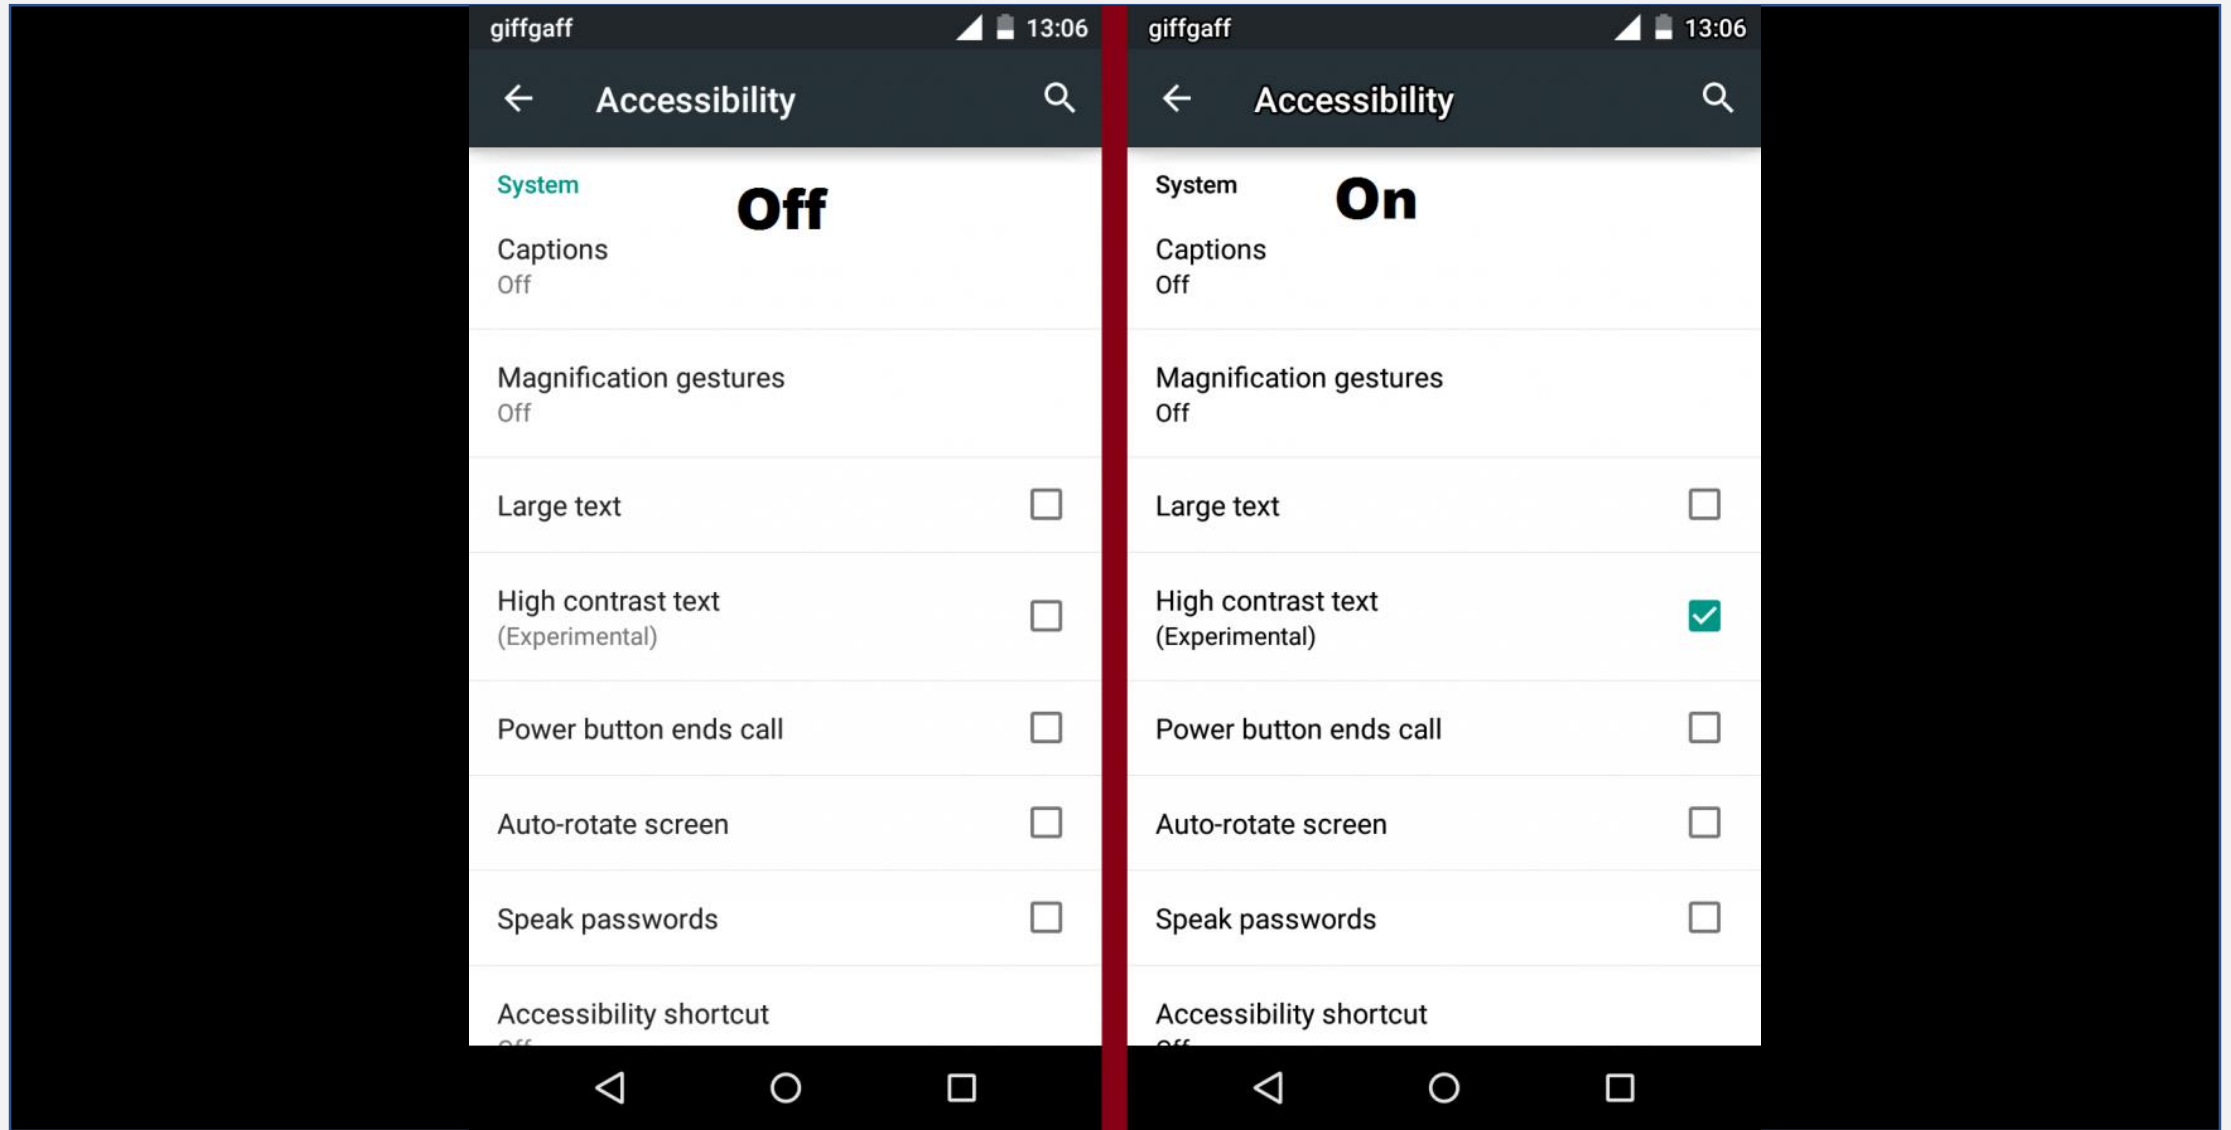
giffgaff 13:06

Accessibility

System

Off

Captions
Off

Magnification gestures
Off

Large text

High contrast text
(Experimental)

Power button ends call

Auto-rotate screen

Speak passwords

Accessibility shortcut
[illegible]

giffgaff 13:06

Accessibility

System

On

Captions
Off

Magnification gestures
Off

Large text

High contrast text
(Experimental)

Power button ends call

Auto-rotate screen

Speak passwords

Accessibility shortcut
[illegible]